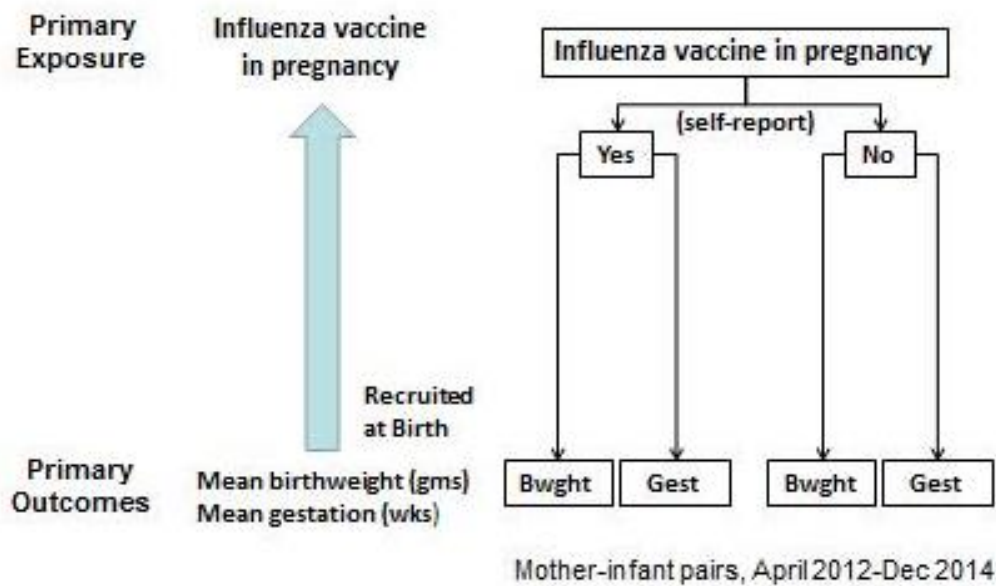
Primary Exposure

Influenza vaccine in pregnancy

Recruited at Birth

Primary Outcomes

Mean birthweight (gms)
Mean gestation (wks)

Influenza vaccine in pregnancy

(self-report)

Yes

No

Bwght

Gest

Bwght

Gest

Mother-infant pairs, April 2012-Dec 2014